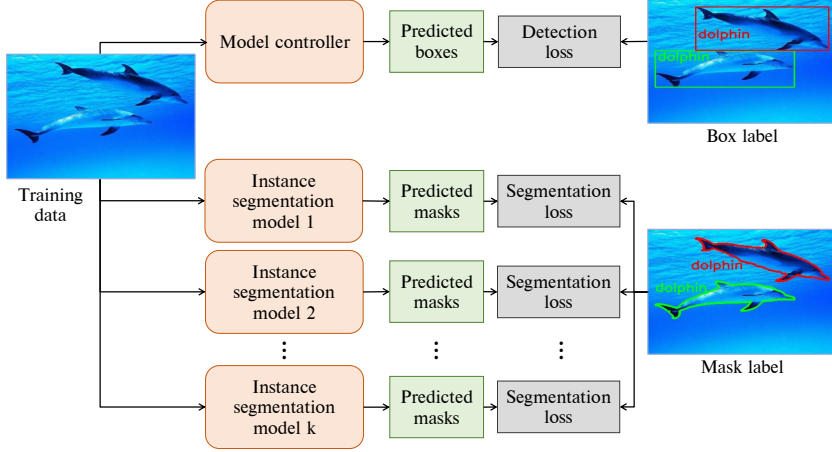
Model controller

Predicted boxes

Detection loss

dolphin

dolphin

Box label

Training data

Instance segmentation model 1

Predicted masks

Segmentation loss

Instance segmentation model 2

Predicted masks

Segmentation loss

dolphin

dolphin

Mask label

⋮

⋮

⋮

Instance segmentation model k

Predicted masks

Segmentation loss